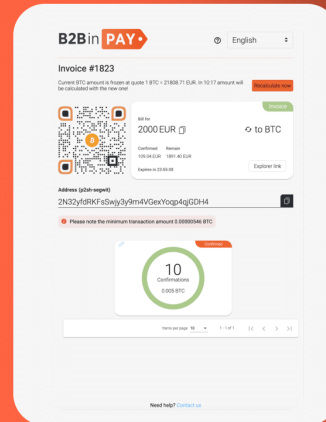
B2Bin PAY

English

Invoice #1823

Current BTC amount is frozen at quote 1 BTC = 21808.71 EUR. In 10:17 amount will be calculated with the new one!

Recalculate now

Invoice

Bill for

2000 EUR

to BTC

Confirmed 105.04 EUR

Remain 1891.40 EUR

Expires in 23:59:08

Explorer link

Address (p2sh-segwit)

2N32yfdRKFsSwjy3y9m4VGexYoqp4gjGDH4

Please note the minimum transaction amount 0.00000546 BTC

Confirmed

10

Confirmations

0.005 BTC

Items per page 10 1 - 1 of 1

Need help? Contact us